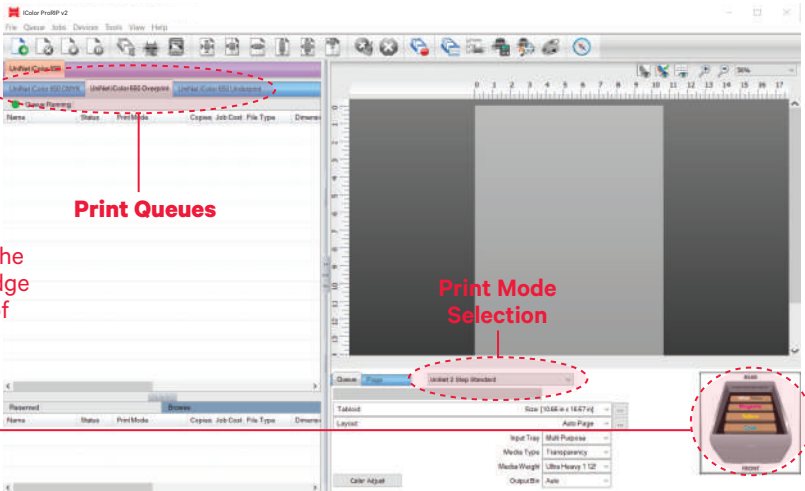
iColor ProRIP v2

File Queue Jobs Devices Tools View Help

UniNet iColor 650

UniNet iColor 650 CMYK UniNet iColor 650 Overprint UniNet iColor 650 Underprint

Queue Running

| Name | Status | Print Mode | Copies | Job Cost | File Type | Dimensi |
|---|---|---|---|---|---|---|

Print Queues

he
dge
f

Reserved Browse

| Name | Status | Print Mode | Copies | Job Cost | File Type | Dimensi |
|---|---|---|---|---|---|---|

50%

0 1 2 3 4 5 6 7 8 9 10 11 12 13 14 15 16 17

Print Mode Selection

Queue Finish UniNet 2 Step Standard

Tabloid Size [10.66 in x 16.67 in]

Layout Auto Page

Input Tray Multi Purpose

Media Type Transparency

Media Weight Ultra Heavy 1 12

Output Bin Auto

Color Adjust

REAR

FRONT